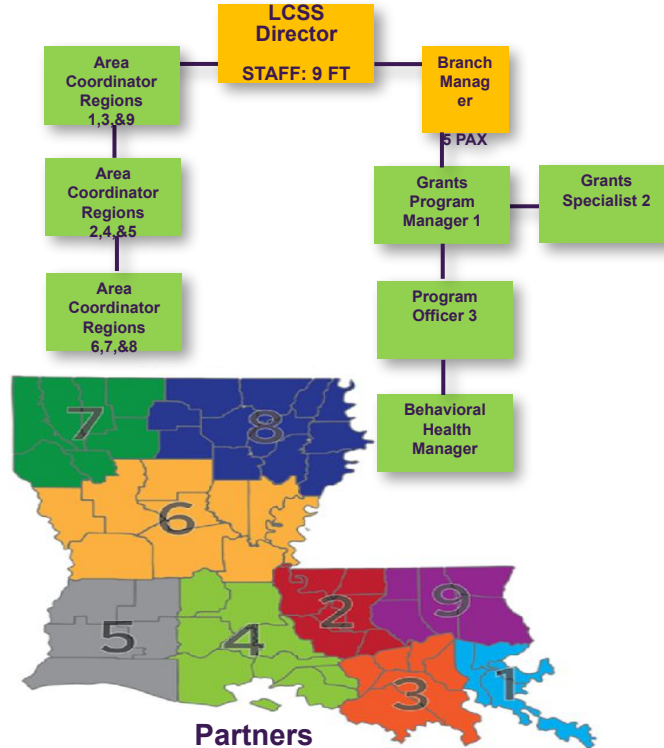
LCSS Director

STAFF: 9 FT

Area Coordinator Regions 1,3,&9

Branch Manag er

5 PAX

Area Coordinator Regions 2,4,&5

Grants Program Manager 1

Grants Specialist 2

Area Coordinator Regions 6,7,&8

Program Officer 3

Behavioral Health Manager

7

8

6

2

9

5

4

3

1

Partners